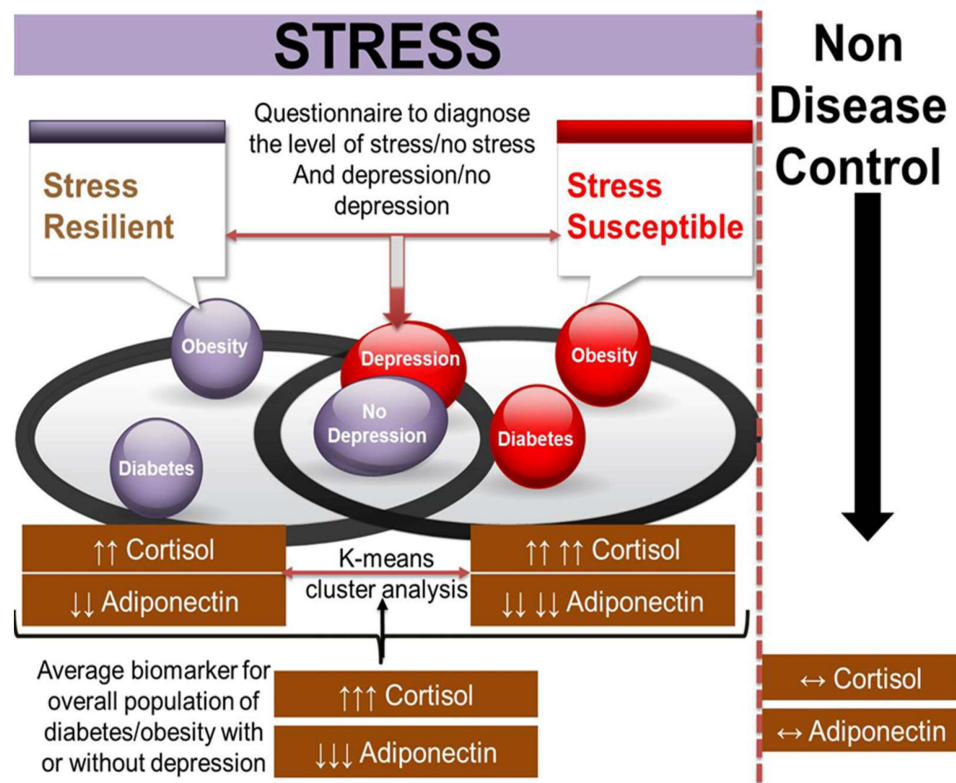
STRESS

Non Disease Control

Questionnaire to diagnose the level of stress/no stress And depression/no depression

Stress Resilient

Stress Susceptible

Obesity

Depression

Obesity

No Depression

Diabetes

Diabetes

↑↑ Cortisol

↓↓ Adiponectin

K-means cluster analysis

↑↑ ↑↑ Cortisol

↓↓ ↓↓ Adiponectin

Average biomarker for overall population of diabetes/obesity with or without depression

↑↑↑ Cortisol

↓↓↓ Adiponectin

↔ Cortisol

↔ Adiponectin